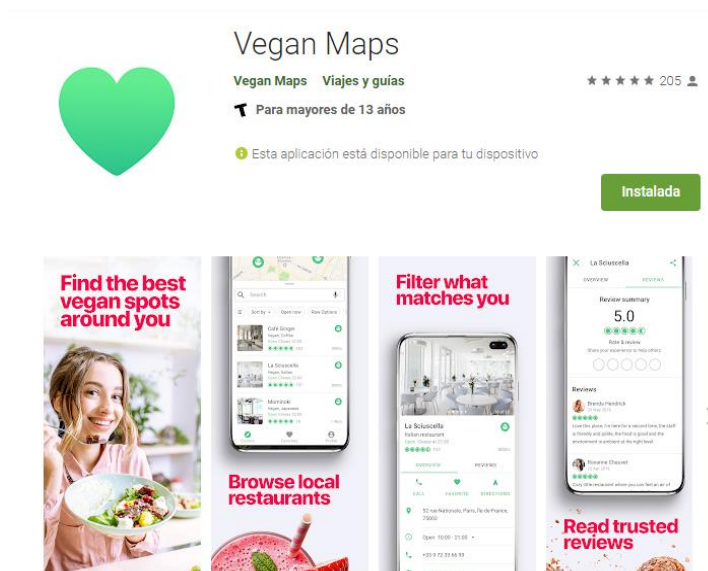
Vegan Maps

Vegan Maps Viajes y guías

205

Para mayores de 13 años

Esta aplicación está disponible para tu dispositivo

Instalada

Find the best vegan spots around you

Search

Sort by Open now Raw Options

Café Ginger

La Sciuscella

Momiji

Browse local restaurants

Filter what matches you

La Sciuscella

Italian restaurant

OVERVIEW REVIEWS

CALL FAVORITE DIRECTIONS

52 rue Nationale, Paris, Île de France, 75002

Open · 10:00 - 21:00

La Sciuscella

OVERVIEW REVIEWS

Review summary

5.0

Rate & review

Reviews

Brenda Hendrick

Roxanne Chauvet

Read trusted reviews